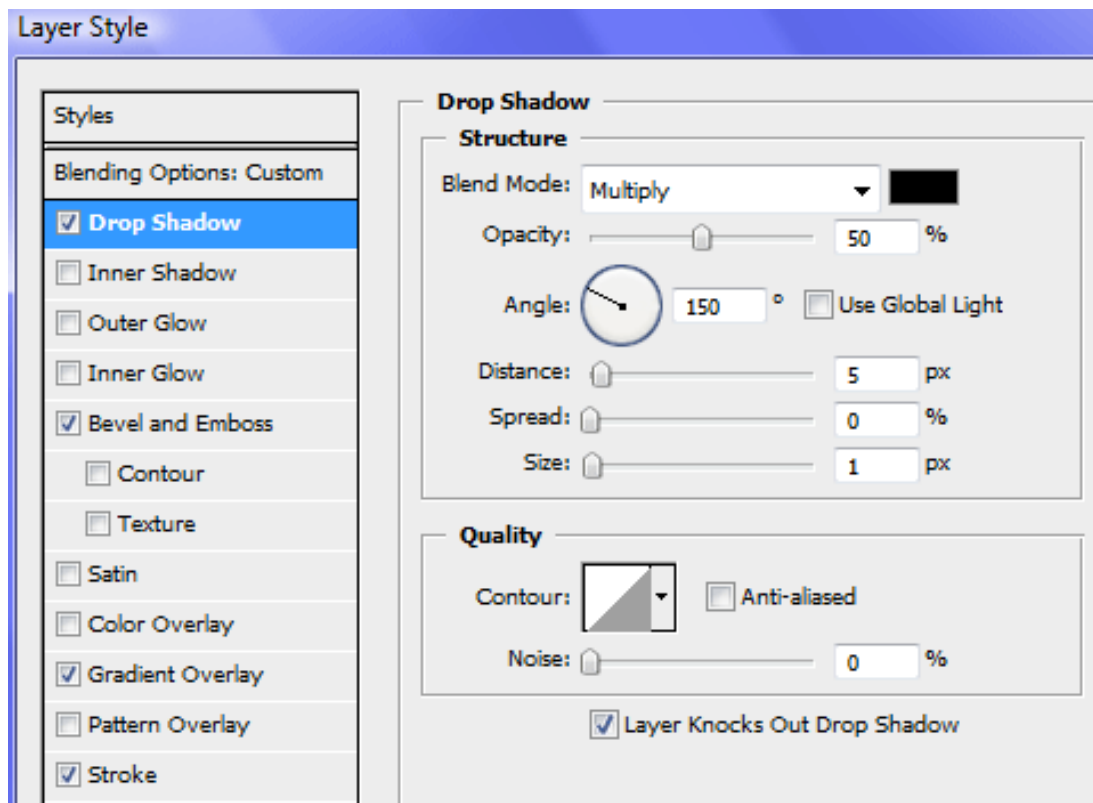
Layer Style

Styles
Blending Options: Custom
Drop Shadow
Inner Shadow
Outer Glow
Inner Glow
Bevel and Emboss
Contour
Texture
Satin
Color Overlay
Gradient Overlay
Pattern Overlay
Stroke

Drop Shadow
Structure
Blend Mode: Multiply
Opacity: 50 %
Angle: 150 ° Use Global Light
Distance: 5 px
Spread: 0 %
Size: 1 px

Quality
Contour: Anti-aliased
Noise: 0 %
Layer Knocks Out Drop Shadow